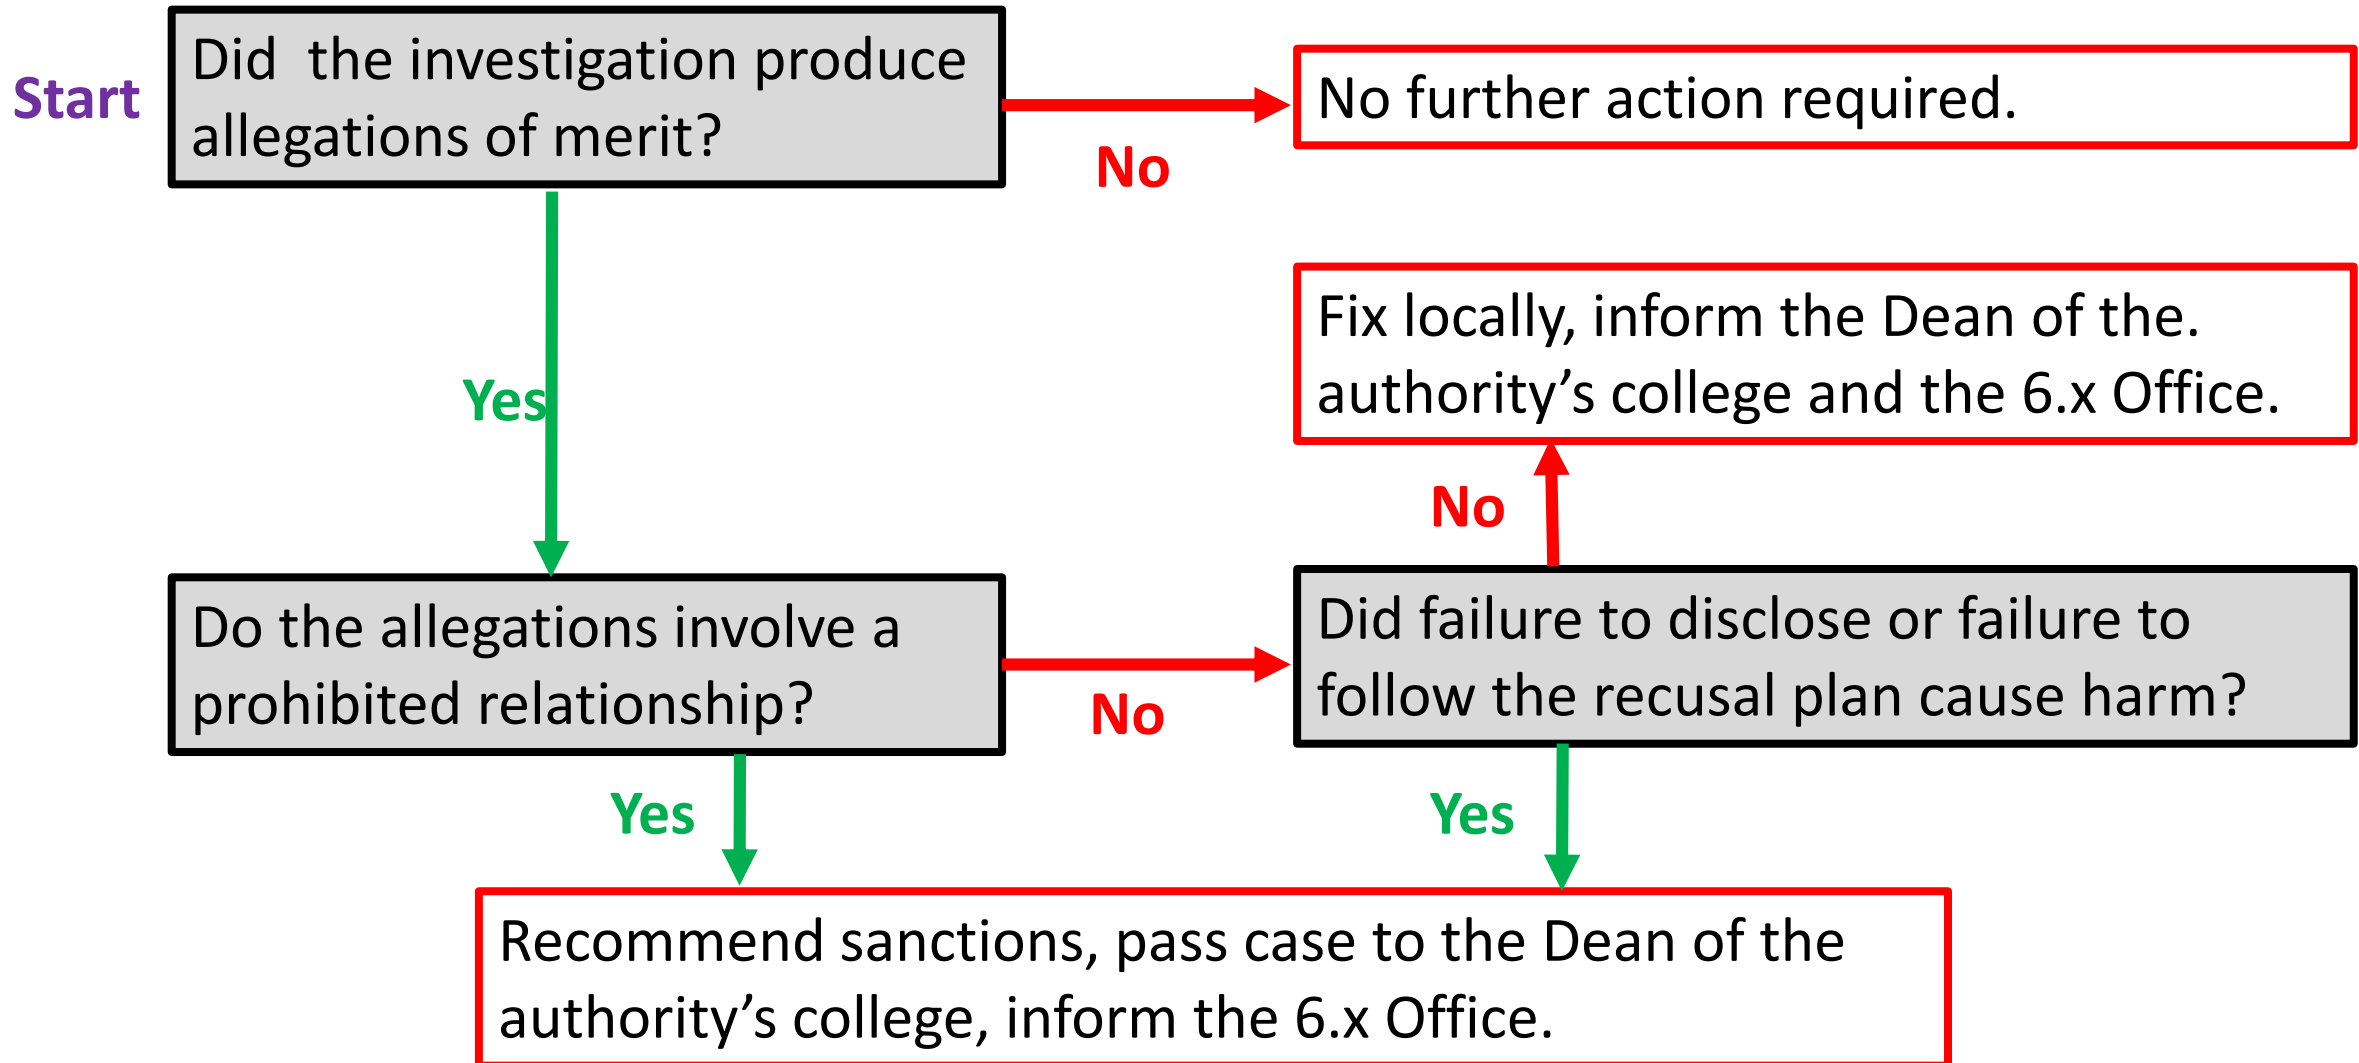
Start

Did the investigation produce allegations of merit?

No

No further action required.

Yes

Fix locally, inform the Dean of the. authority’s college and the 6.x Office.

No

Do the allegations involve a prohibited relationship?

No

Did failure to disclose or failure to follow the recusal plan cause harm?

Yes

Yes

Recommend sanctions, pass case to the Dean of the authority’s college, inform the 6.x Office.